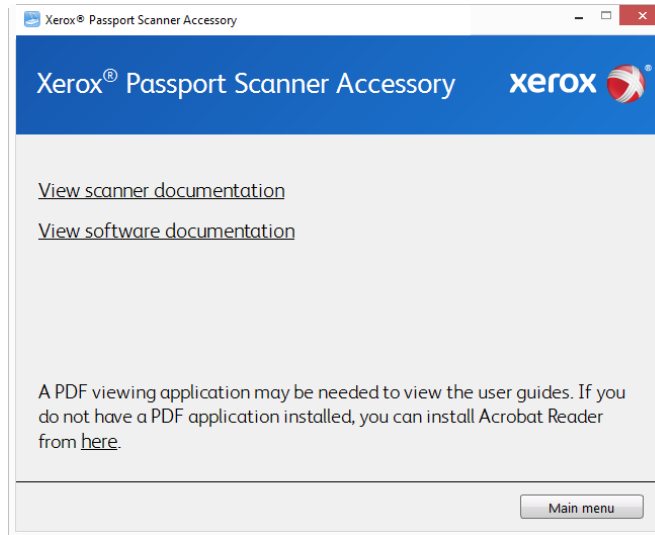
Xerox® Passport Scanner Accessory

Xerox® Passport Scanner Accessory

xerox

View scanner documentation

View software documentation

A PDF viewing application may be needed to view the user guides. If you do not have a PDF application installed, you can install Acrobat Reader from here.

Main menu